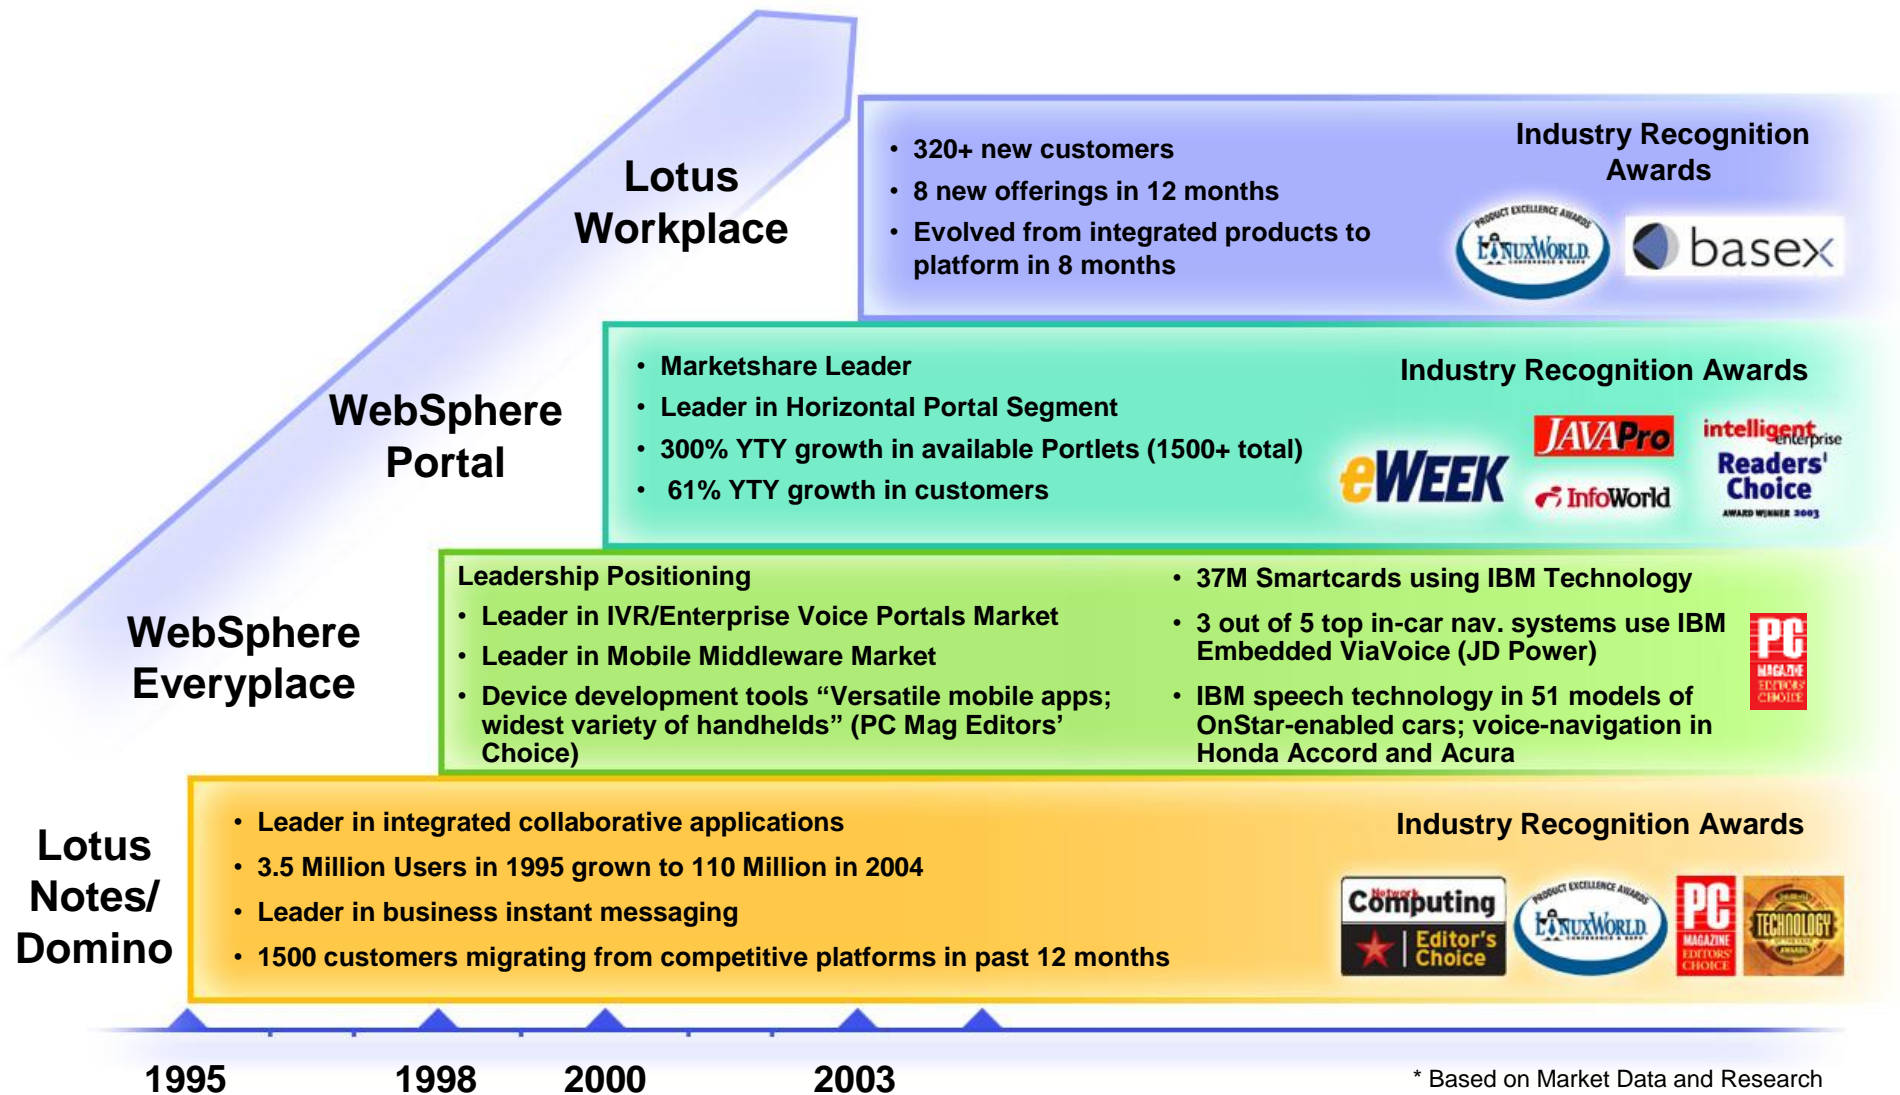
Lotus Workplace

• 320+ new customers
• 8 new offerings in 12 months
• Evolved from integrated products to platform in 8 months

Industry Recognition Awards

PRODUCT EXCELLENCE AWARDS LINUXWORLD

basex

WebSphere Portal

• Marketshare Leader
• Leader in Horizontal Portal Segment
• 300% YTY growth in available Portlets (1500+ total)
• 61% YTY growth in customers

Industry Recognition Awards

eWEEK

JAVAPro

InfoWorld

intelligent enterprise Readers' Choice AWARD WINNER 2003

WebSphere Everyplace

Leadership Positioning
• Leader in IVR/Enterprise Voice Portals Market
• Leader in Mobile Middleware Market
• Device development tools “Versatile mobile apps; widest variety of handhelds” (PC Mag Editors' Choice)

• 37M Smartcards using IBM Technology
• 3 out of 5 top in-car nav. systems use IBM Embedded ViaVoice (JD Power)
• IBM speech technology in 51 models of OnStar-enabled cars; voice-navigation in Honda Accord and Acura

PC MAGAZINE EDITORS' CHOICE

Lotus Notes/ Domino

• Leader in integrated collaborative applications
• 3.5 Million Users in 1995 grown to 110 Million in 2004
• Leader in business instant messaging
• 1500 customers migrating from competitive platforms in past 12 months

Industry Recognition Awards

Network Computing Editor's Choice

PRODUCT EXCELLENCE AWARDS LINUXWORLD

PC MAGAZINE EDITORS' CHOICE

TECHNOLOGY AWARDS

1995 1998 2000 2003

* Based on Market Data and Research